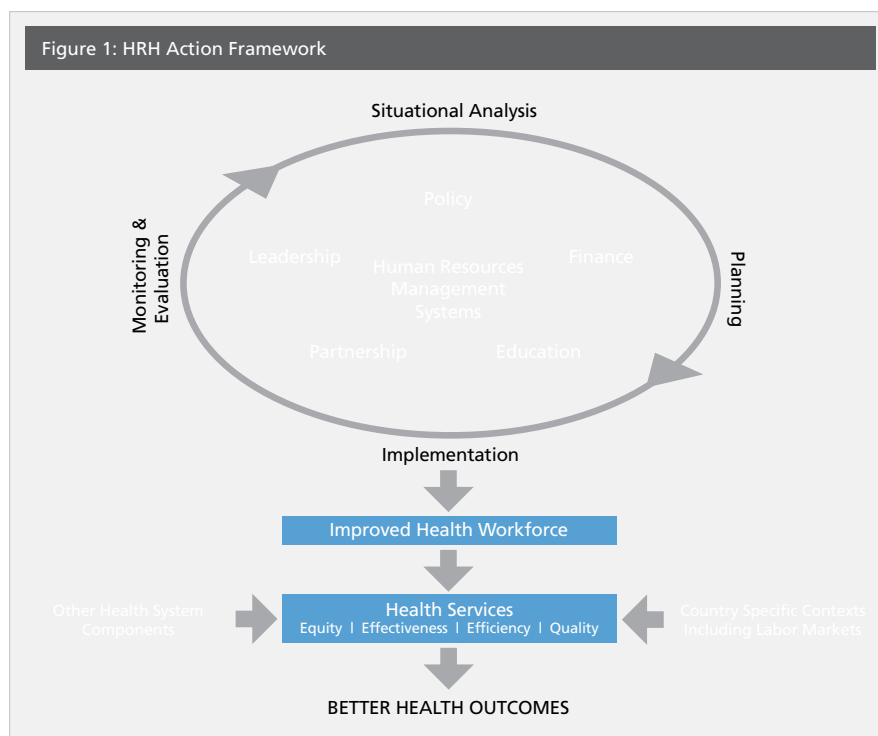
Figure 1: HRH Action Framework

Situational Analysis

Monitoring & Evaluation

Planning

Policy

Leadership

Finance

Human Resources Management Systems

Partnership

Education

Implementation

Improved Health Workforce

Other Health System Components

Health Services
Equity | Effectiveness | Efficiency | Quality

Country Specific Contexts Including Labor Markets

BETTER HEALTH OUTCOMES